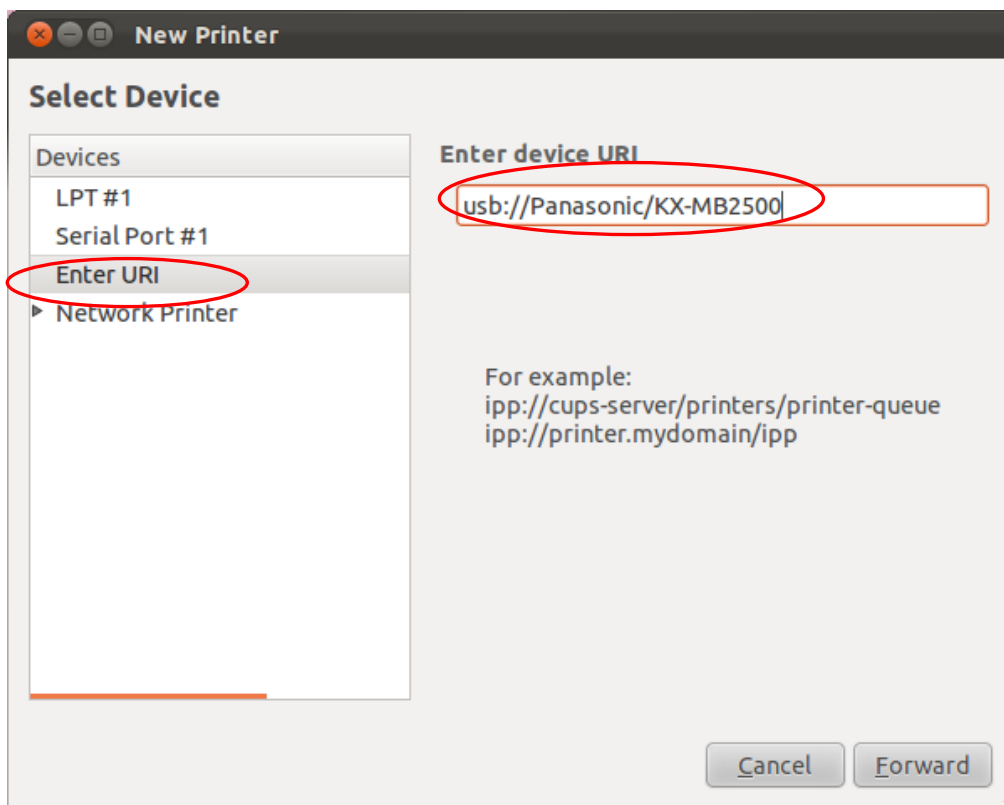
New Printer

Select Device

Devices
LPT #1
Serial Port #1
Enter URI
Network Printer

Enter device URI
usb://Panasonic/KX-MB2500

For example:
ipp://cups-server/printers/printer-queue
ipp://printer.mydomain/ipp

Cancel
Forward